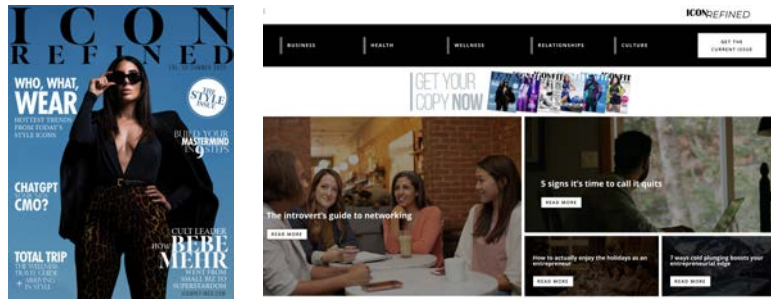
ICON
REFINED
VOL. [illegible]

WHO, WHAT, WEAR
HOTTEST TRENDS FROM TODAY'S STYLE ICONS

THE STYLE ISSUE

BUILD YOUR MASTERMIND IN 9 STEPS

CHATGPT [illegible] CMO?

CULT LEADER
HOW BEBE MEHR
WENT FROM SMALL BIZ TO SUPERSTARDOM

TOTAL TRIP
THE WELLNESS TRAVEL GUIDE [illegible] IN STYLE

ICON REFINED

BUSINESS
HEALTH
WELLNESS
RELATIONSHIPS
CULTURE
GET THE CURRENT ISSUE

GET YOUR COPY NOW

The introvert's guide to networking
READ MORE

5 signs it's time to call it quits
READ MORE

How to actually enjoy the holidays as an entrepreneur
READ MORE

7 ways cold plunging boosts your entrepreneurial edge
READ MORE